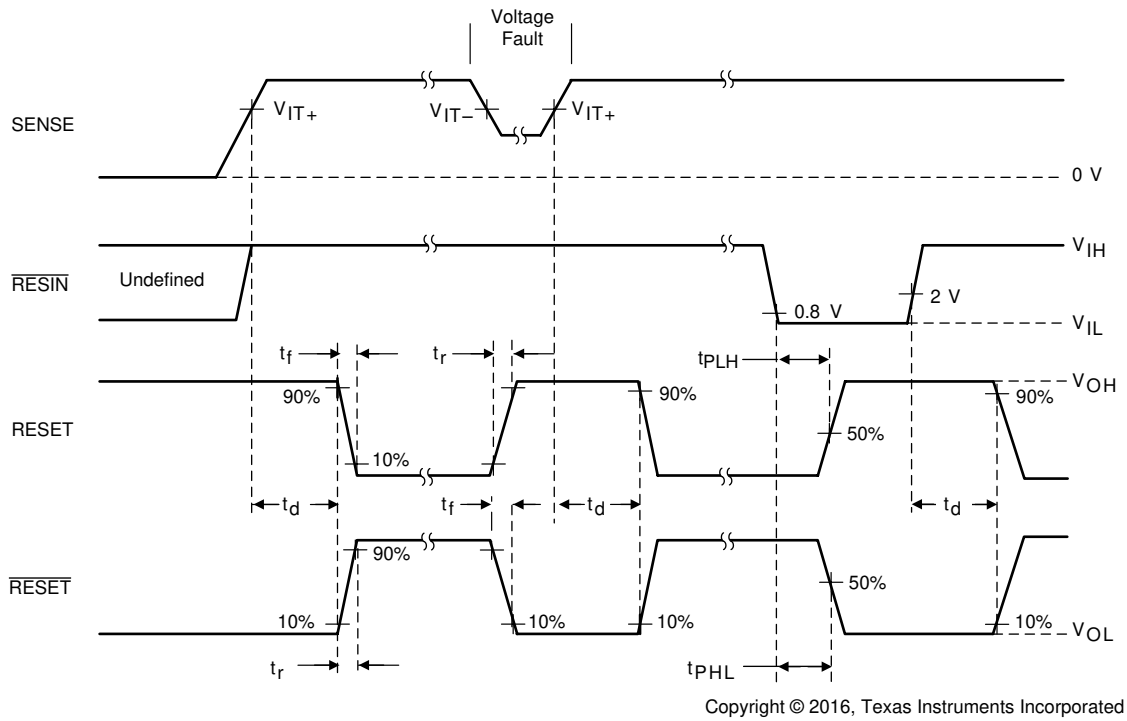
Voltage Fault

SENSE

$V_{IT+}$

$V_{IT-}$

$V_{IT+}$

0 V

$\overline{RESIN}$

Undefined

$V_{IH}$

0.8 V

2 V

$V_{IL}$

$t_f$

$t_r$

$t_{PLH}$

RESET

90%

10%

90%

50%

$V_{OH}$

90%

$t_d$

$t_f$

$t_d$

$t_d$

$\overline{RESET}$

90%

50%

10%

10%

10%

10%

$V_{OL}$

$t_r$

$t_{PHL}$

Copyright © 2016, Texas Instruments Incorporated